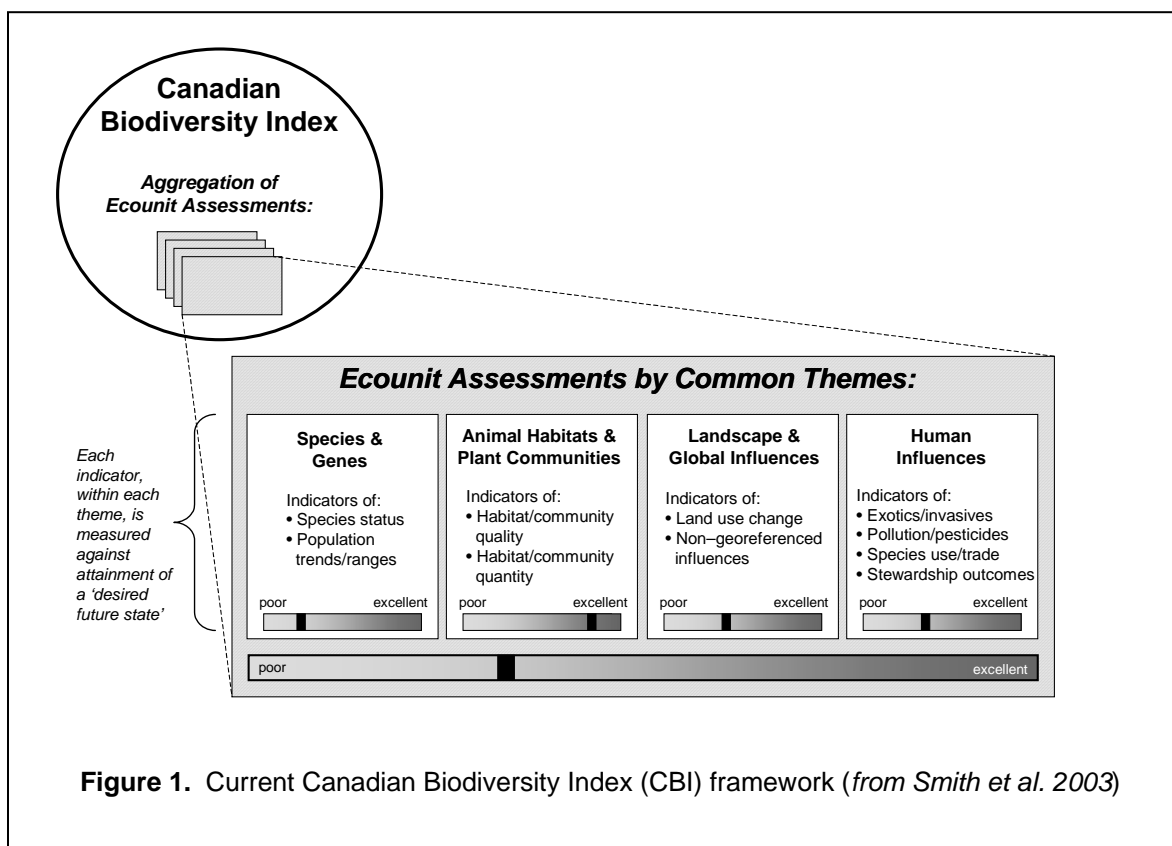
Canadian Biodiversity Index

Aggregation of Ecounit Assessments:

Ecounit Assessments by Common Themes:

Each indicator, within each theme, is measured against attainment of a 'desired future state'

Species & Genes

Indicators of:
• Species status
• Population trends/ranges

poor excellent

Animal Habitats & Plant Communities

Indicators of:
• Habitat/community quality
• Habitat/community quantity

poor excellent

Landscape & Global Influences

Indicators of:
• Land use change
• Non–georeferenced influences

poor excellent

Human Influences

Indicators of:
• Exotics/invasives
• Pollution/pesticides
• Species use/trade
• Stewardship outcomes

poor excellent

poor excellent

Figure 1. Current Canadian Biodiversity Index (CBI) framework (from Smith et al. 2003)